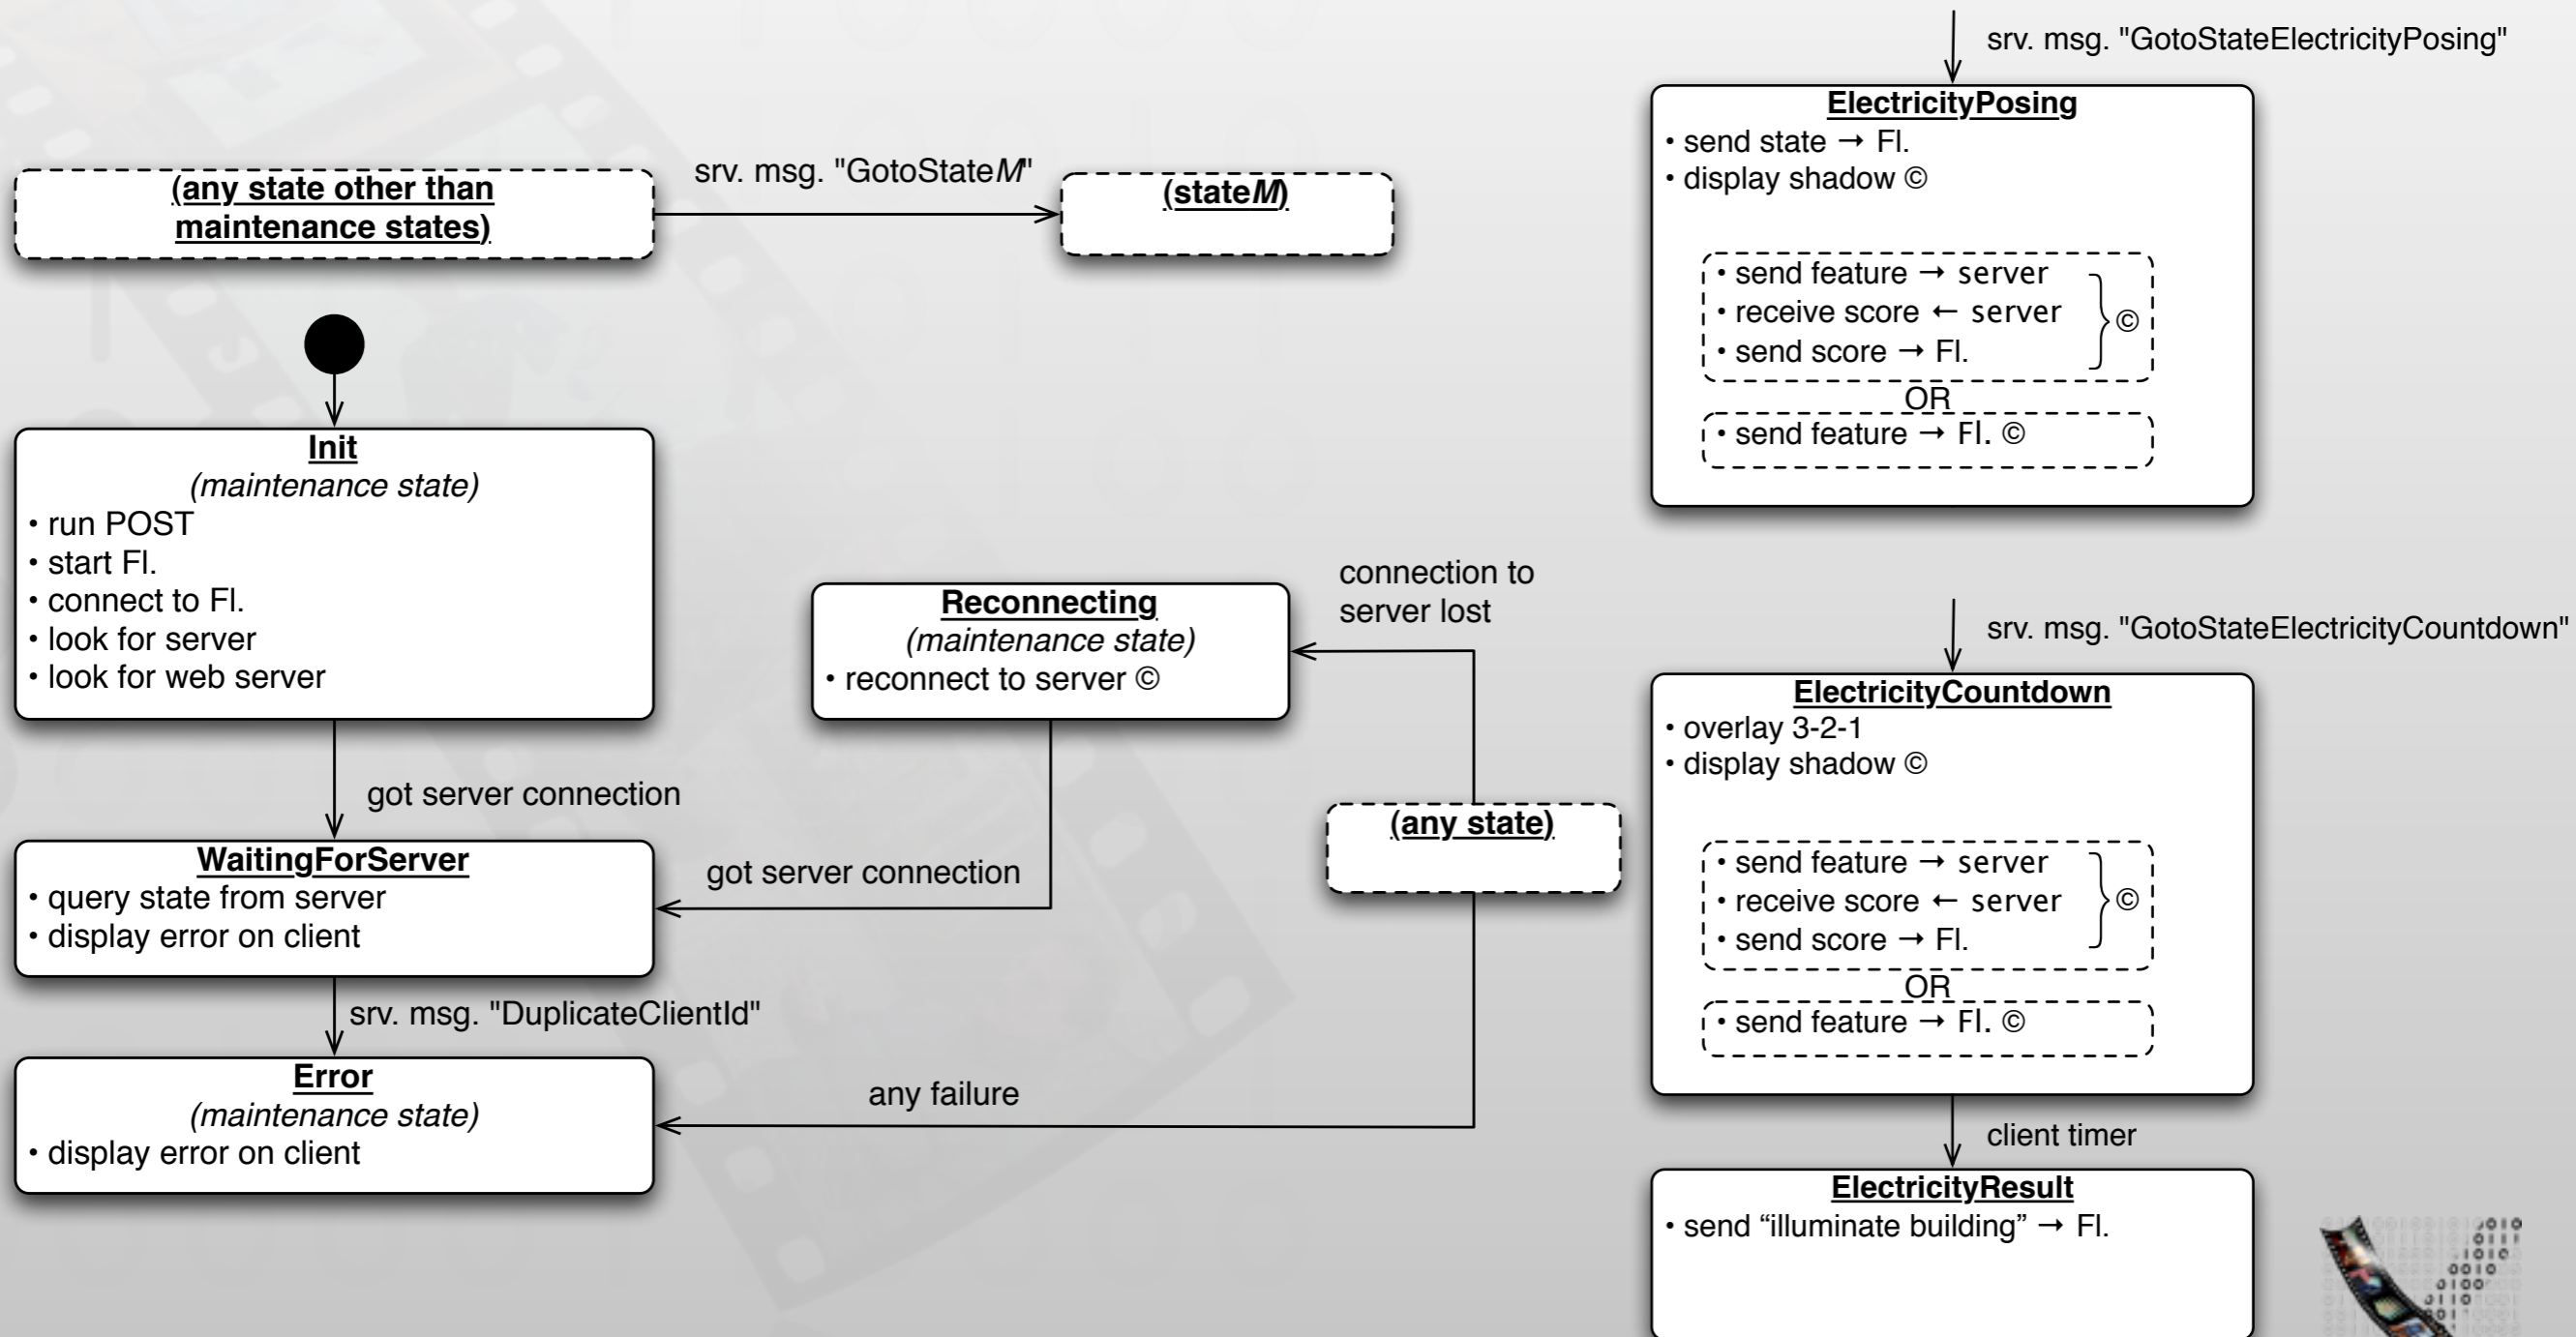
(any state other than maintenance states)

srv. msg. "GotoState*M*"

(state*M*)

Init
*(maintenance state)*
• run POST
• start Fl.
• connect to Fl.
• look for server
• look for web server

got server connection

WaitingForServer
• query state from server
• display error on client

srv. msg. "DuplicateClientId"

Error
*(maintenance state)*
• display error on client

Reconnecting
*(maintenance state)*
• reconnect to server ©

got server connection

connection to server lost

(any state)

any failure

srv. msg. "GotoStateElectricityPosing"

ElectricityPosing
• send state → Fl.
• display shadow ©

• send feature → server
• receive score ← server
• send score → Fl.
©
OR
• send feature → Fl. ©

srv. msg. "GotoStateElectricityCountdown"

ElectricityCountdown
• overlay 3-2-1
• display shadow ©

• send feature → server
• receive score ← server
• send score → Fl.
©
OR
• send feature → Fl. ©

client timer

ElectricityResult
• send “illuminate building” → Fl.